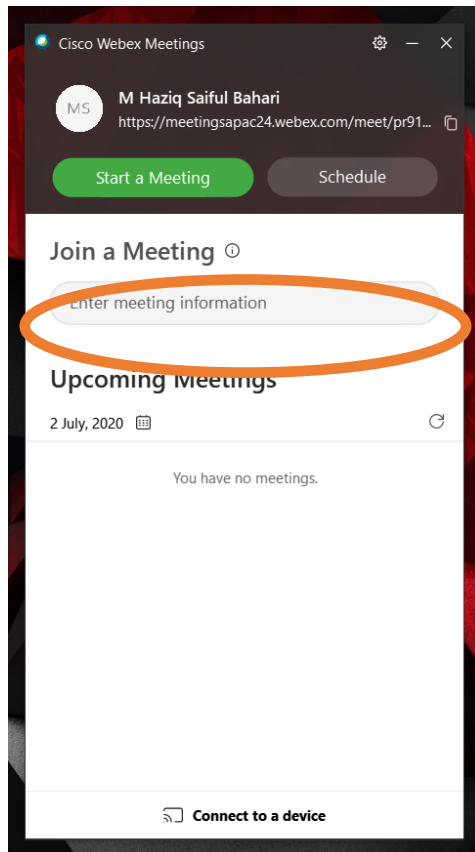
Cisco Webex Meetings

MS

M Haziq Saiful Bahari

https://meetingsapac24.webex.com/meet/pr91...

Start a Meeting

Schedule

Join a Meeting

Enter meeting information

Upcoming Meetings

2 July, 2020

You have no meetings.

Connect to a device